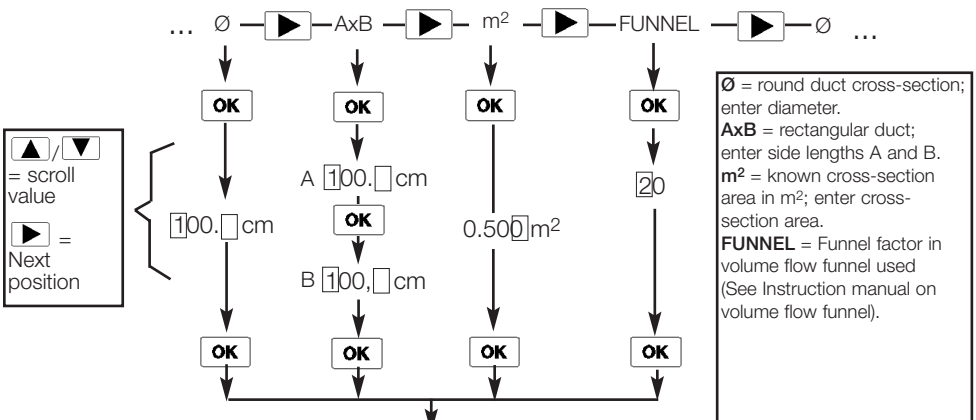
... Ø AxB $m^2$ FUNNEL Ø ...

OK OK OK OK

/ = scroll value

= Next position

100. cm

A 100. cm

OK

B 100, cm

0.500 $m^2$

20

OK OK OK OK

**Ø** = round duct cross-section; enter diameter.
**AxB** = rectangular duct; enter side lengths A and B.
**$m^2$** = known cross-section area in $m^2$; enter cross-section area.
**FUNNEL** = Funnel factor in volume flow funnel used (See Instruction manual on volume flow funnel).